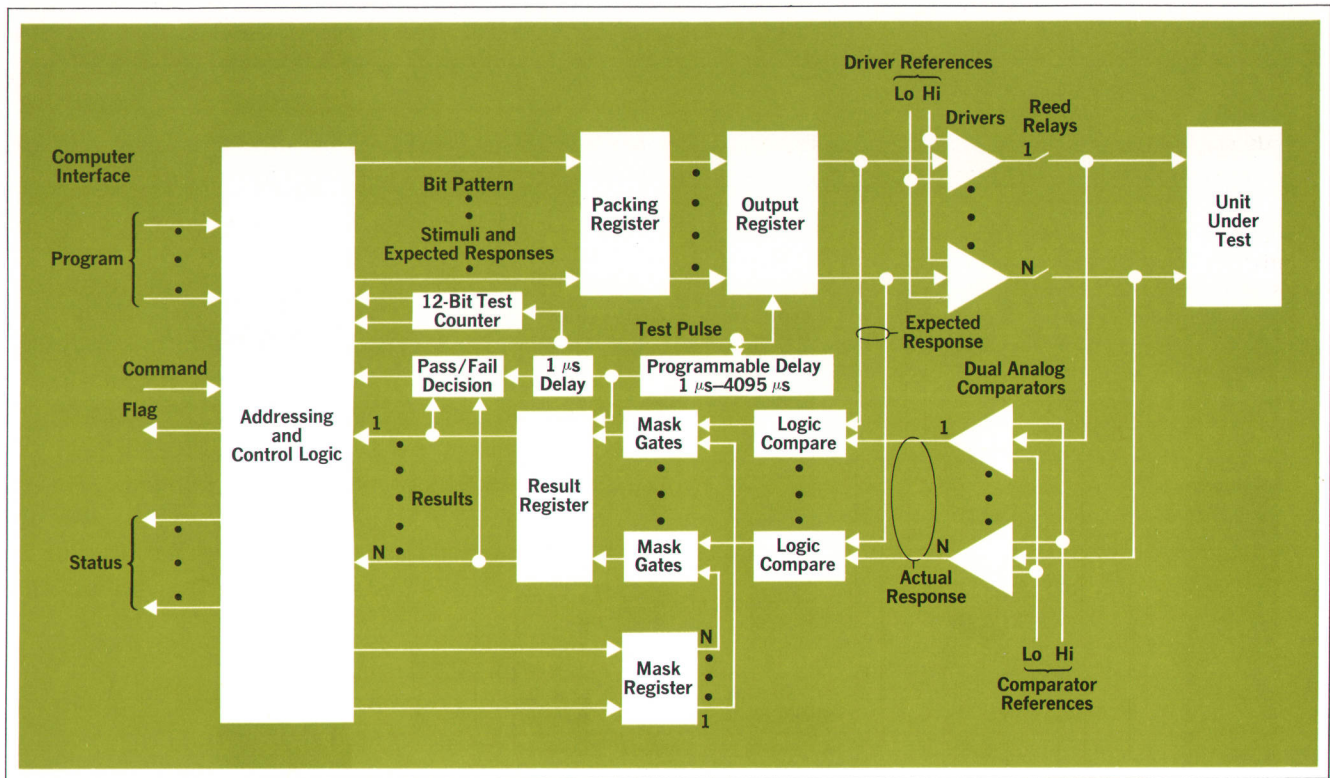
Driver References

Lo Hi

Drivers

Reed Relays

Computer Interface

Program

Command

Flag

Status

Addressing and Control Logic

Bit Pattern

Stimuli and Expected Responses

Packing Register

Output Register

1

N

Unit Under Test

12-Bit Test Counter

Test Pulse

Expected Response

Pass/Fail Decision

1 $\mu$s Delay

Programmable Delay 1 $\mu$s–4095 $\mu$s

Dual Analog Comparators

1

Results

N

Result Register

Mask Gates

Mask Gates

Logic Compare

Logic Compare

1

N

Actual Response

N

Mask Register

1

Lo Hi

Comparator References